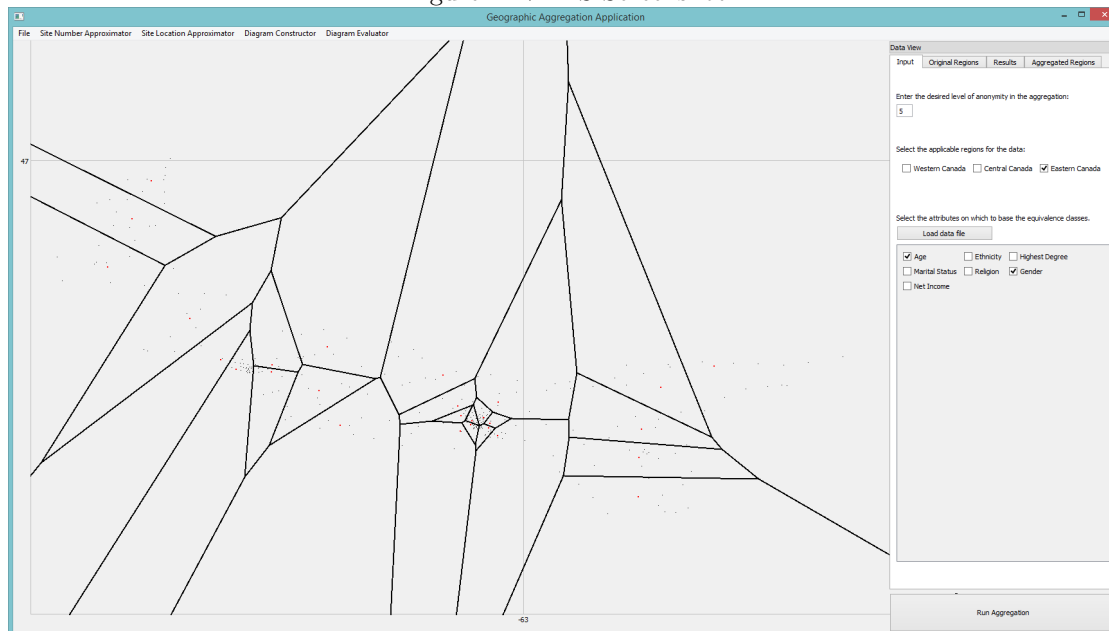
Geographic Aggregation Application

File Site Number Approximator Site Location Approximator Diagram Constructor Diagram Evaluator

47

-63

Data View

Input Original Regions Results Aggregated Regions

Enter the desired level of anonymity in the aggregation:

5

Select the applicable regions for the data:

Western Canada Central Canada Eastern Canada

Select the attributes on which to base the equivalence classes.

Load data file

Age Ethnicity Highest Degree

Marital Status Religion Gender

Net Income

Run Aggregation